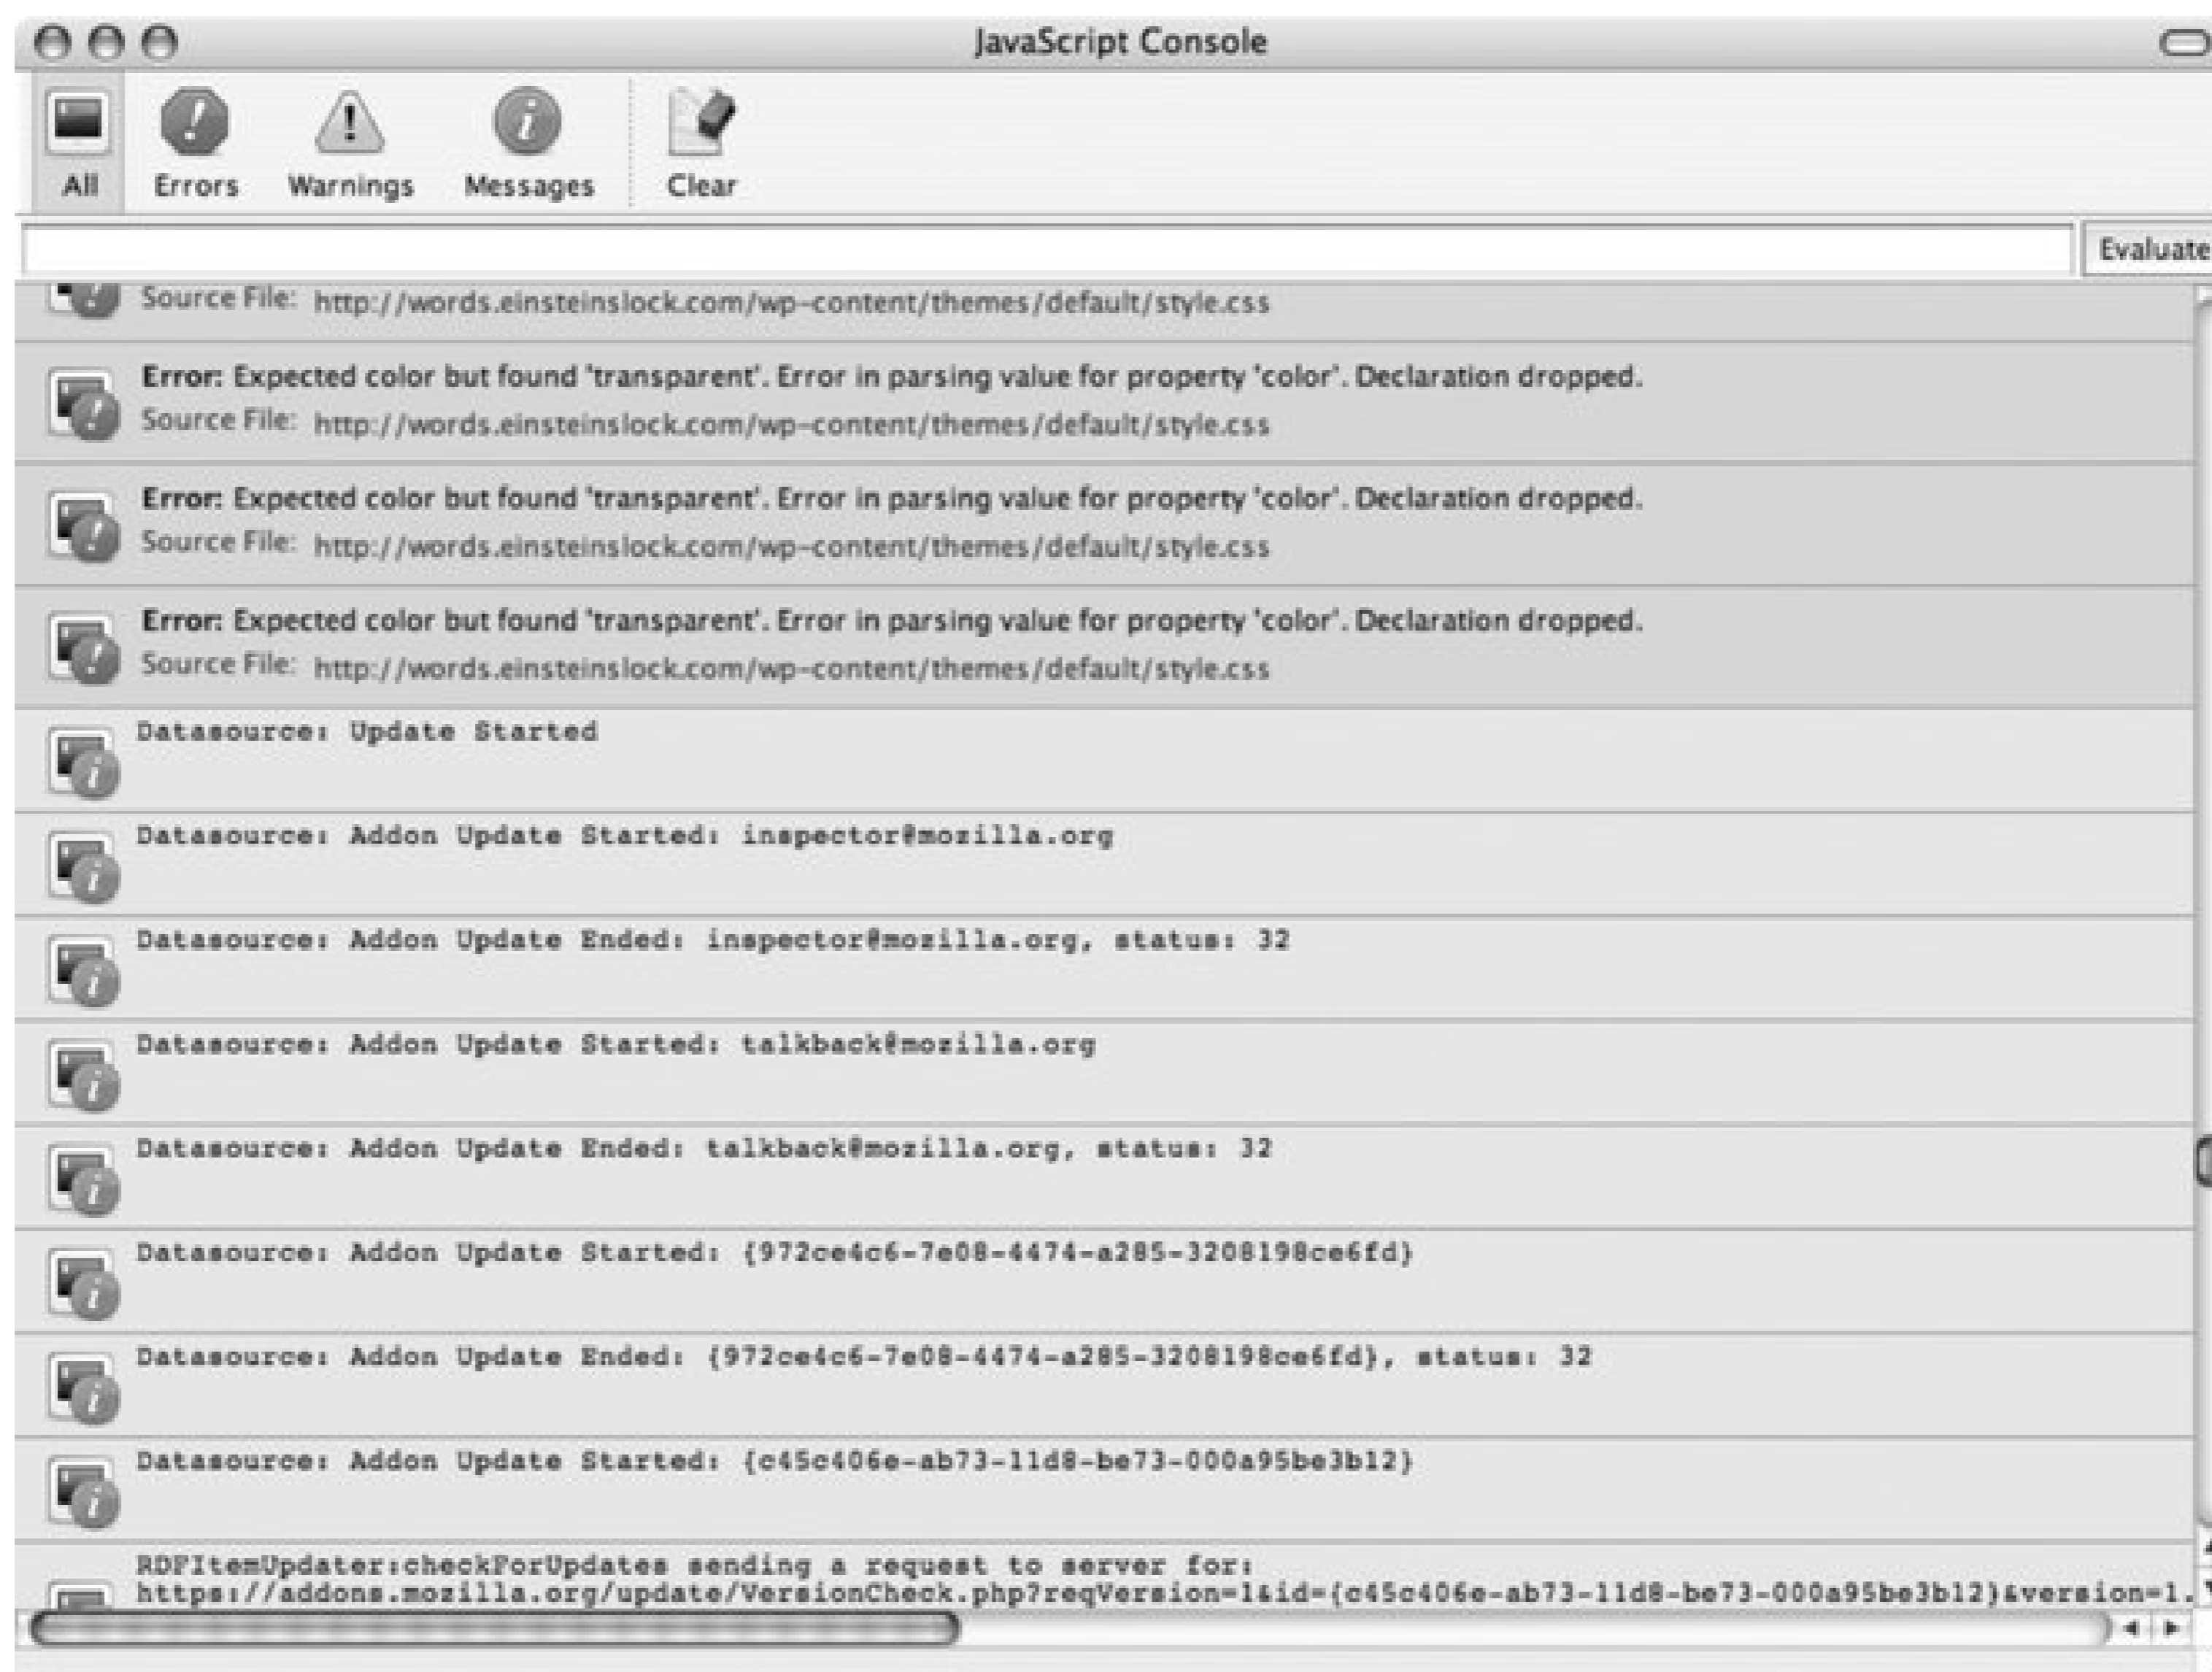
JavaScript Console

All Errors Warnings Messages Clear

Evaluate

Source File: http://words.einsteinslock.com/wp-content/themes/default/style.css

Error: Expected color but found 'transparent'. Error in parsing value for property 'color'. Declaration dropped.
Source File: http://words.einsteinslock.com/wp-content/themes/default/style.css

Error: Expected color but found 'transparent'. Error in parsing value for property 'color'. Declaration dropped.
Source File: http://words.einsteinslock.com/wp-content/themes/default/style.css

Error: Expected color but found 'transparent'. Error in parsing value for property 'color'. Declaration dropped.
Source File: http://words.einsteinslock.com/wp-content/themes/default/style.css

Datasource: Update Started

Datasource: Addon Update Started: inspector@mozilla.org

Datasource: Addon Update Ended: inspector@mozilla.org, status: 32

Datasource: Addon Update Started: talkback@mozilla.org

Datasource: Addon Update Ended: talkback@mozilla.org, status: 32

Datasource: Addon Update Started: {972ce4c6-7e08-4474-a285-3208198ce6fd}

Datasource: Addon Update Ended: {972ce4c6-7e08-4474-a285-3208198ce6fd}, status: 32

Datasource: Addon Update Started: {c45c406e-ab73-11d8-be73-000a95be3b12}

RDFItemUpdater:checkForUpdates sending a request to server for:
https://addons.mozilla.org/update/VersionCheck.php?reqVersion=1&id={c45c406e-ab73-11d8-be73-000a95be3b12}&version=1.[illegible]